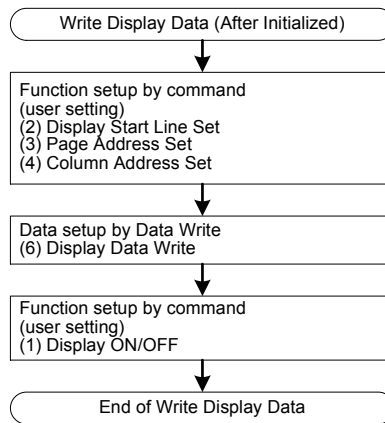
Write Display Data (After Initialized)

Function setup by command
(user setting)
(2) Display Start Line Set
(3) Page Address Set
(4) Column Address Set

Data setup by Data Write
(6) Display Data Write

Function setup by command
(user setting)
(1) Display ON/OFF

End of Write Display Data